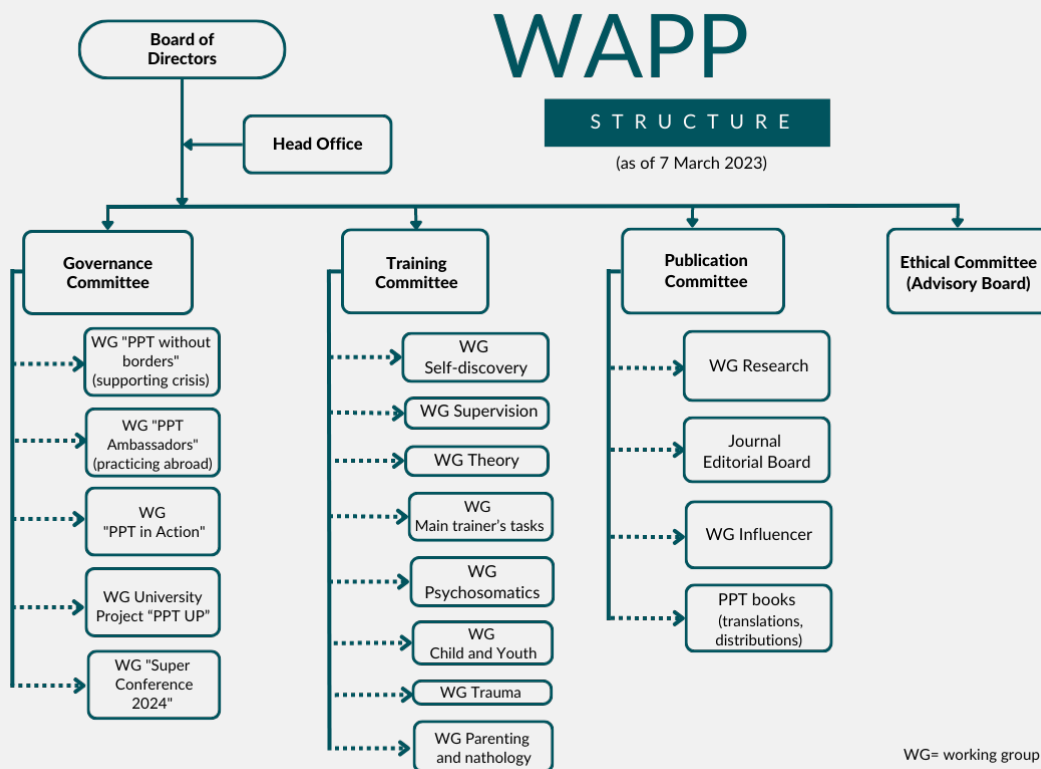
WAPP

STRUCTURE

(as of 7 March 2023)

Board of Directors

Head Office

Governance Committee

WG "PPT without borders" (supporting crisis)

WG "PPT Ambassadors" (practicing abroad)

WG "PPT in Action"

WG University Project "PPT UP"

WG "Super Conference 2024"

Training Committee

WG Self-discovery

WG Supervision

WG Theory

WG Main trainer's tasks

WG Psychosomatics

WG Child and Youth

WG Trauma

WG Parenting and nathology

Publication Committee

WG Research

Journal Editorial Board

WG Influencer

PPT books (translations, distributions)

Ethical Committee (Advisory Board)

WG= working group